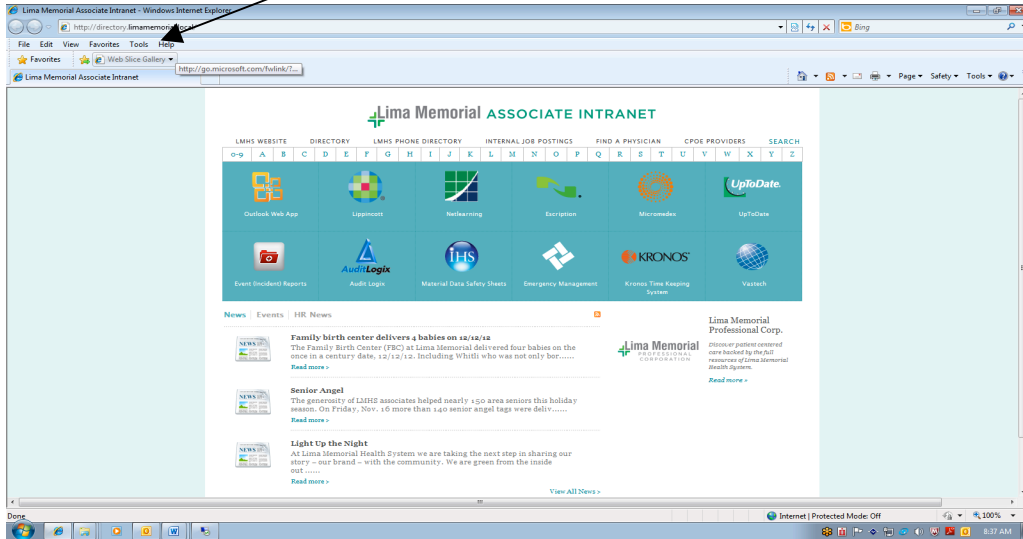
Lima Memorial Associate Intranet - Windows Internet Explorer

http://directory.limamemorial.local/

Bing

File Edit View Favorites Tools Help

Favorites Web Slice Gallery

http://go.microsoft.com/fwlink/?...

Lima Memorial Associate Intranet

Page Safety Tools

Lima Memorial ASSOCIATE INTRANET

LMHS WEBSITE DIRECTORY LMHS PHONE DIRECTORY INTERNAL JOB POSTINGS FIND A PHYSICIAN CPOE PROVIDERS SEARCH

0-9 A B C D E F G H I J K L M N O P Q R S T U V W X Y Z

Outlook Web App Lippincott Netlearning Escription Micromedex UpToDate

UpToDate.

IHS

AuditLogix

KRONOS

Event (Incident) Reports Audit Logix Material Data Safety Sheets Emergency Management Kronos Time Keeping System Vastech

News | Events | HR News

NEWS

Family birth center delivers 4 babies on 12/12/12
The Family Birth Center (FBC) at Lima Memorial delivered four babies on the once in a century date, 12/12/12. Including Whitli who was not only bor......
Read more »

Senior Angel
The generosity of LMHS associates helped nearly 150 area seniors this holiday season. On Friday, Nov. 16 more than 140 senior angel tags were deliv......
Read more »

Light Up the Night
At Lima Memorial Health System we are taking the next step in sharing our story – our brand – with the community. We are green from the inside out ......
Read more »

View All News »

Lima Memorial PROFESSIONAL CORPORATION

Lima Memorial Professional Corp.
Discover patient centered care backed by the full resources of Lima Memorial Health System.
Read more »

Done

Internet | Protected Mode: Off

100%

8:37 AM